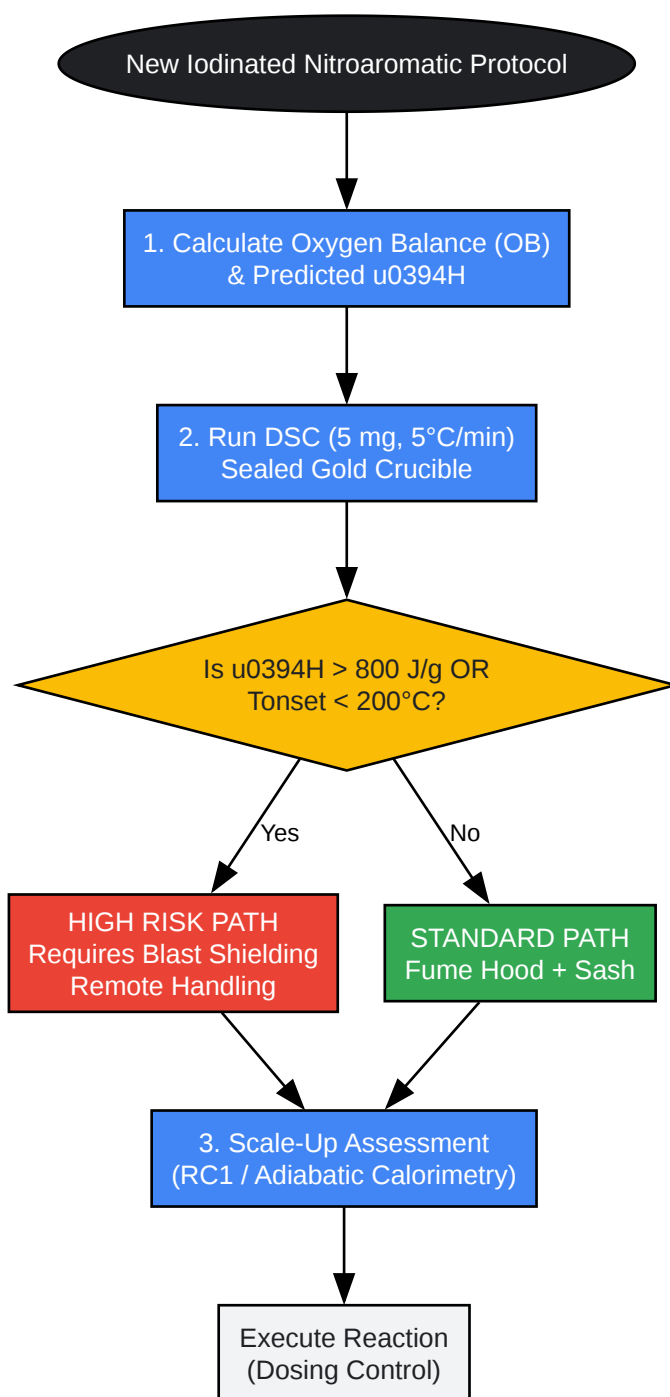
New Iodinated Nitroaromatic Protocol

1. Calculate Oxygen Balance (OB) & Predicted u0394H

2. Run DSC (5 mg, 5°C/min) Sealed Gold Crucible

Is u0394H > 800 J/g OR Tonset < 200°C?

Yes

No

HIGH RISK PATH Requires Blast Shielding Remote Handling

STANDARD PATH Fume Hood + Sash

3. Scale-Up Assessment (RC1 / Adiabatic Calorimetry)

Execute Reaction (Dosing Control)